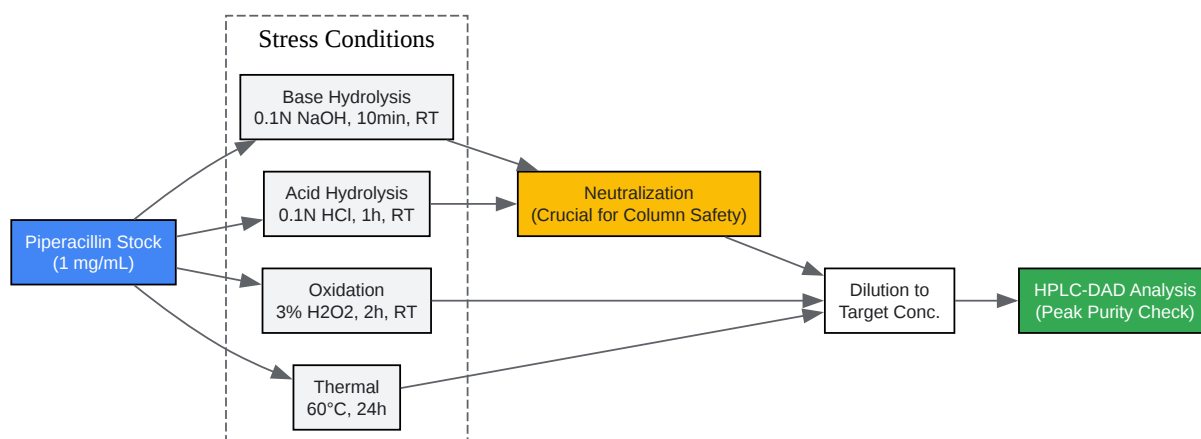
Stress Conditions

Piperacillin Stock
(1 mg/mL)

Base Hydrolysis
0.1N NaOH, 10min, RT

Acid Hydrolysis
0.1N HCl, 1h, RT

Oxidation
3% H2O2, 2h, RT

Thermal
60°C, 24h

Neutralization
(Crucial for Column Safety)

Dilution to
Target Conc.

HPLC-DAD Analysis
(Peak Purity Check)